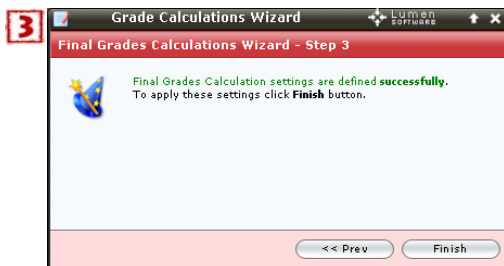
3

Grade Calculations Wizard

Lumen SOFTWARE

Final Grades Calculations Wizard - Step 3

Final Grades Calculation settings are defined successfully.
To apply these settings click Finish button.

<< Prev

Finish